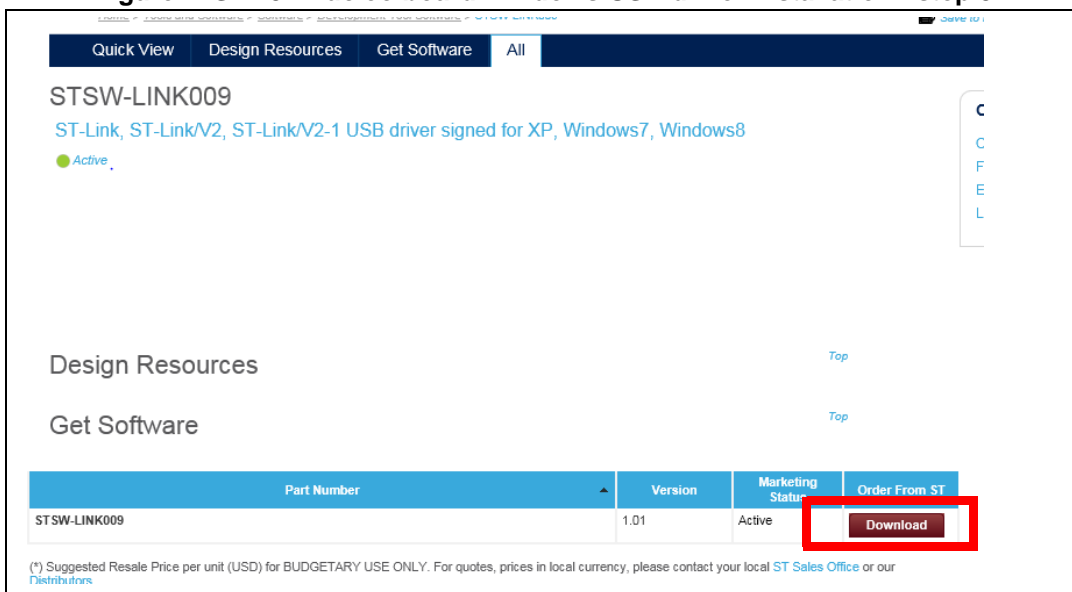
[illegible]

Save to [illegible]

Quick View | Design Resources | Get Software | All

STSW-LINK009

ST-Link, ST-Link/V2, ST-Link/V2-1 USB driver signed for XP, Windows7, Windows8

Active

Design Resources

Top

Get Software

Top

| Part Number | Version | Marketing Status | Order From ST |
|---|---|---|---|
| STSW-LINK009 | 1.01 | Active | Download |

(*) Suggested Resale Price per unit (USD) for BUDGETARY USE ONLY. For quotes, prices in local currency, please contact your local ST Sales Office or our Distributors